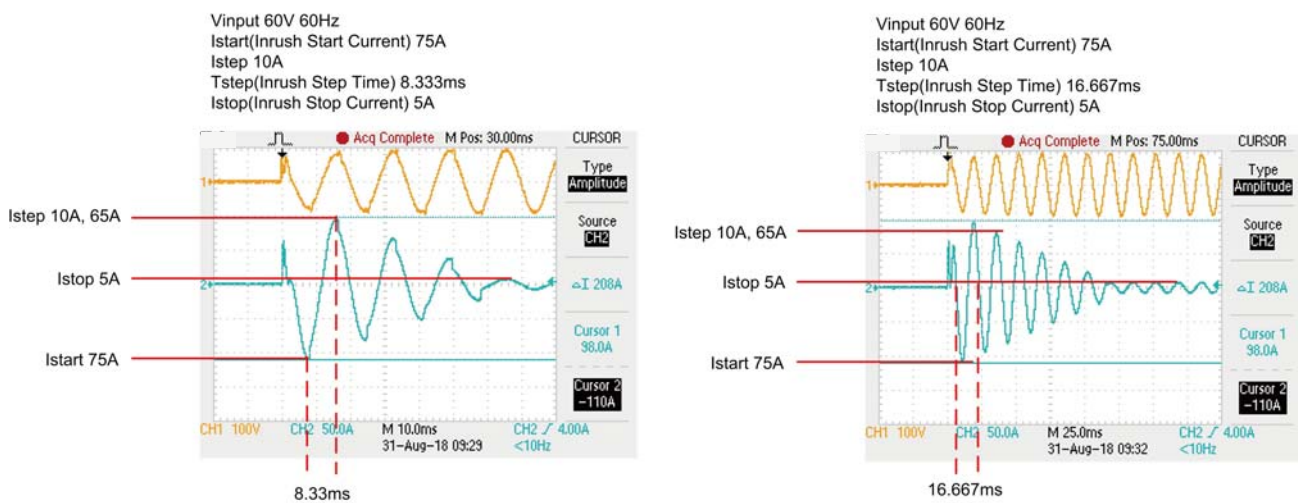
Vinput 60V 60Hz
Istart(Inrush Start Current) 75A
Istep 10A
Tstep(Inrush Step Time) 8.333ms
Istop(Inrush Stop Current) 5A

Acq Complete M Pos: 30.00ms CURSOR

Type Amplitude

Source CH2

ΔI 208A

Cursor 1 98.0A

Cursor 2 -110A

Istep 10A, 65A

Istop 5A

Istart 75A

CH1 100V CH2 50.0A M 10.0ms 31-Aug-18 09:29 CH2 ∫ 4.00A <10Hz

8.33ms

Vinput 60V 60Hz
Istart(Inrush Start Current) 75A
Istep 10A
Tstep(Inrush Step Time) 16.667ms
Istop(Inrush Stop Current) 5A

Acq Complete M Pos: 75.00ms CURSOR

Type Amplitude

Source CH2

ΔI 208A

Cursor 1 98.0A

Cursor 2 -110A

Istep 10A, 65A

Istop 5A

Istart 75A

CH1 100V CH2 50.0A M 25.0ms 31-Aug-18 09:32 CH2 ∫ 4.00A <10Hz

16.667ms